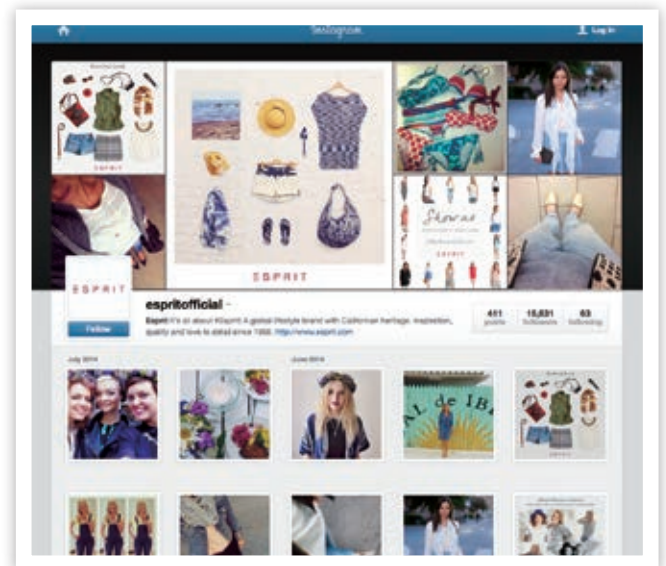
Instagram

Log in

ESPRIT

ESPRIT

ESPRIT

Show us

ESPRIT

espritofficial

Follow

Esprit It's all about #Esprit: A global lifestyle brand with Californian heritage, inspiration, quality and love to detail since 1968. http://www.esprit.com

| 411 | 15,631 | 63 |
|---|---|---|
| posts | followers | following |

July 2014

June 2014

AL de IB

ESPRIT